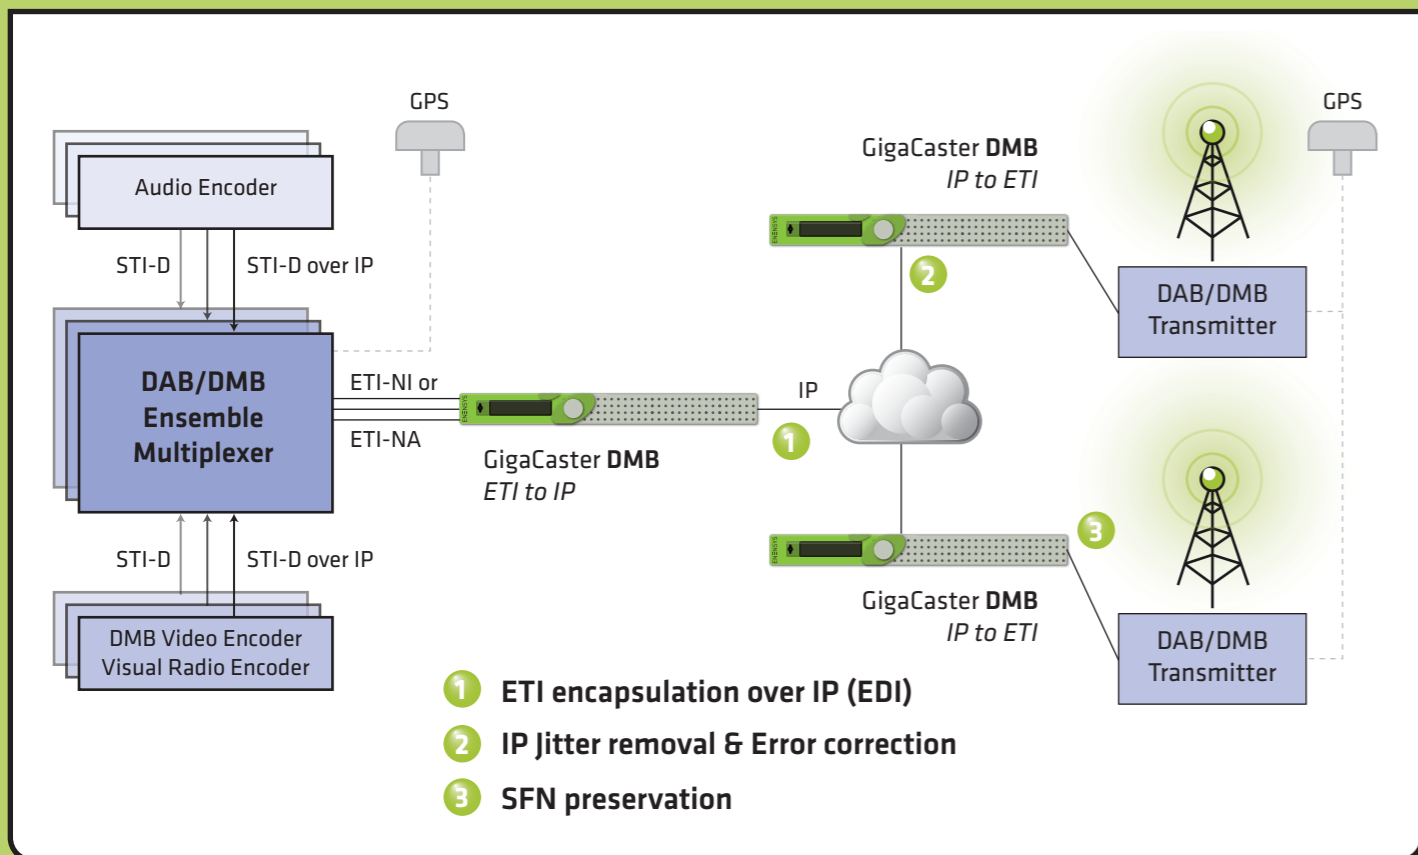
GPS

Audio Encoder

STI-D

STI-D over IP

DAB/DMB Ensemble Multiplexer

ETI-NI or

ETI-NA

STI-D

STI-D over IP

DMB Video Encoder
Visual Radio Encoder

GigaCaster DMB
ETI to IP

1

IP

GigaCaster DMB
IP to ETI

2

GPS

DAB/DMB Transmitter

3

GigaCaster DMB
IP to ETI

DAB/DMB Transmitter

1 ETI encapsulation over IP (EDI)

2 IP Jitter removal & Error correction

3 SFN preservation